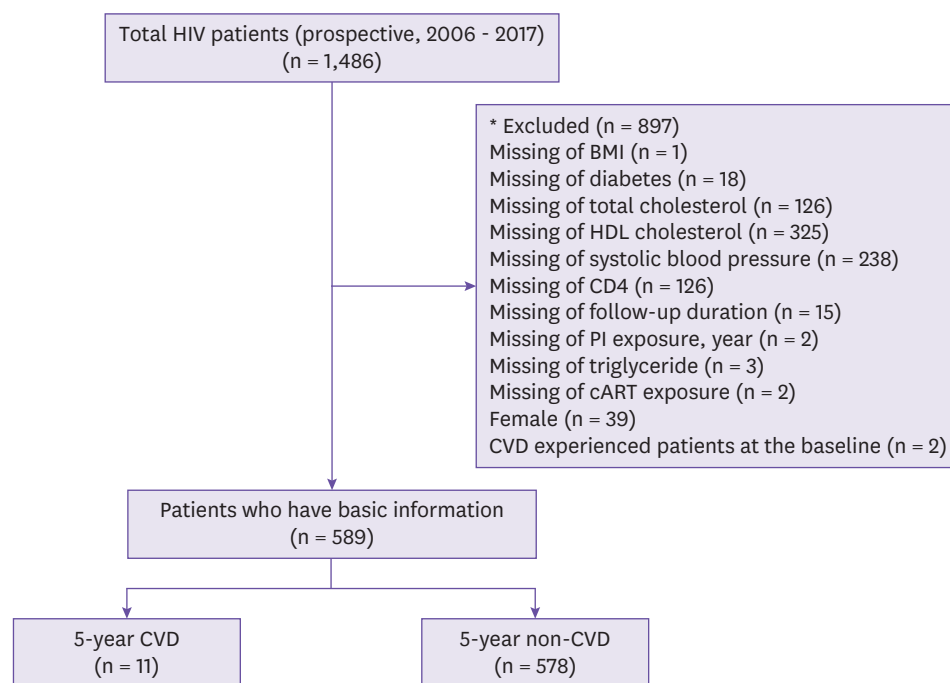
Total HIV patients (prospective, 2006 - 2017)
(n = 1,486)

* Excluded (n = 897)
Missing of BMI (n = 1)
Missing of diabetes (n = 18)
Missing of total cholesterol (n = 126)
Missing of HDL cholesterol (n = 325)
Missing of systolic blood pressure (n = 238)
Missing of CD4 (n = 126)
Missing of follow-up duration (n = 15)
Missing of PI exposure, year (n = 2)
Missing of triglyceride (n = 3)
Missing of cART exposure (n = 2)
Female (n = 39)
CVD experienced patients at the baseline (n = 2)

Patients who have basic information
(n = 589)

5-year CVD
(n = 11)

5-year non-CVD
(n = 578)